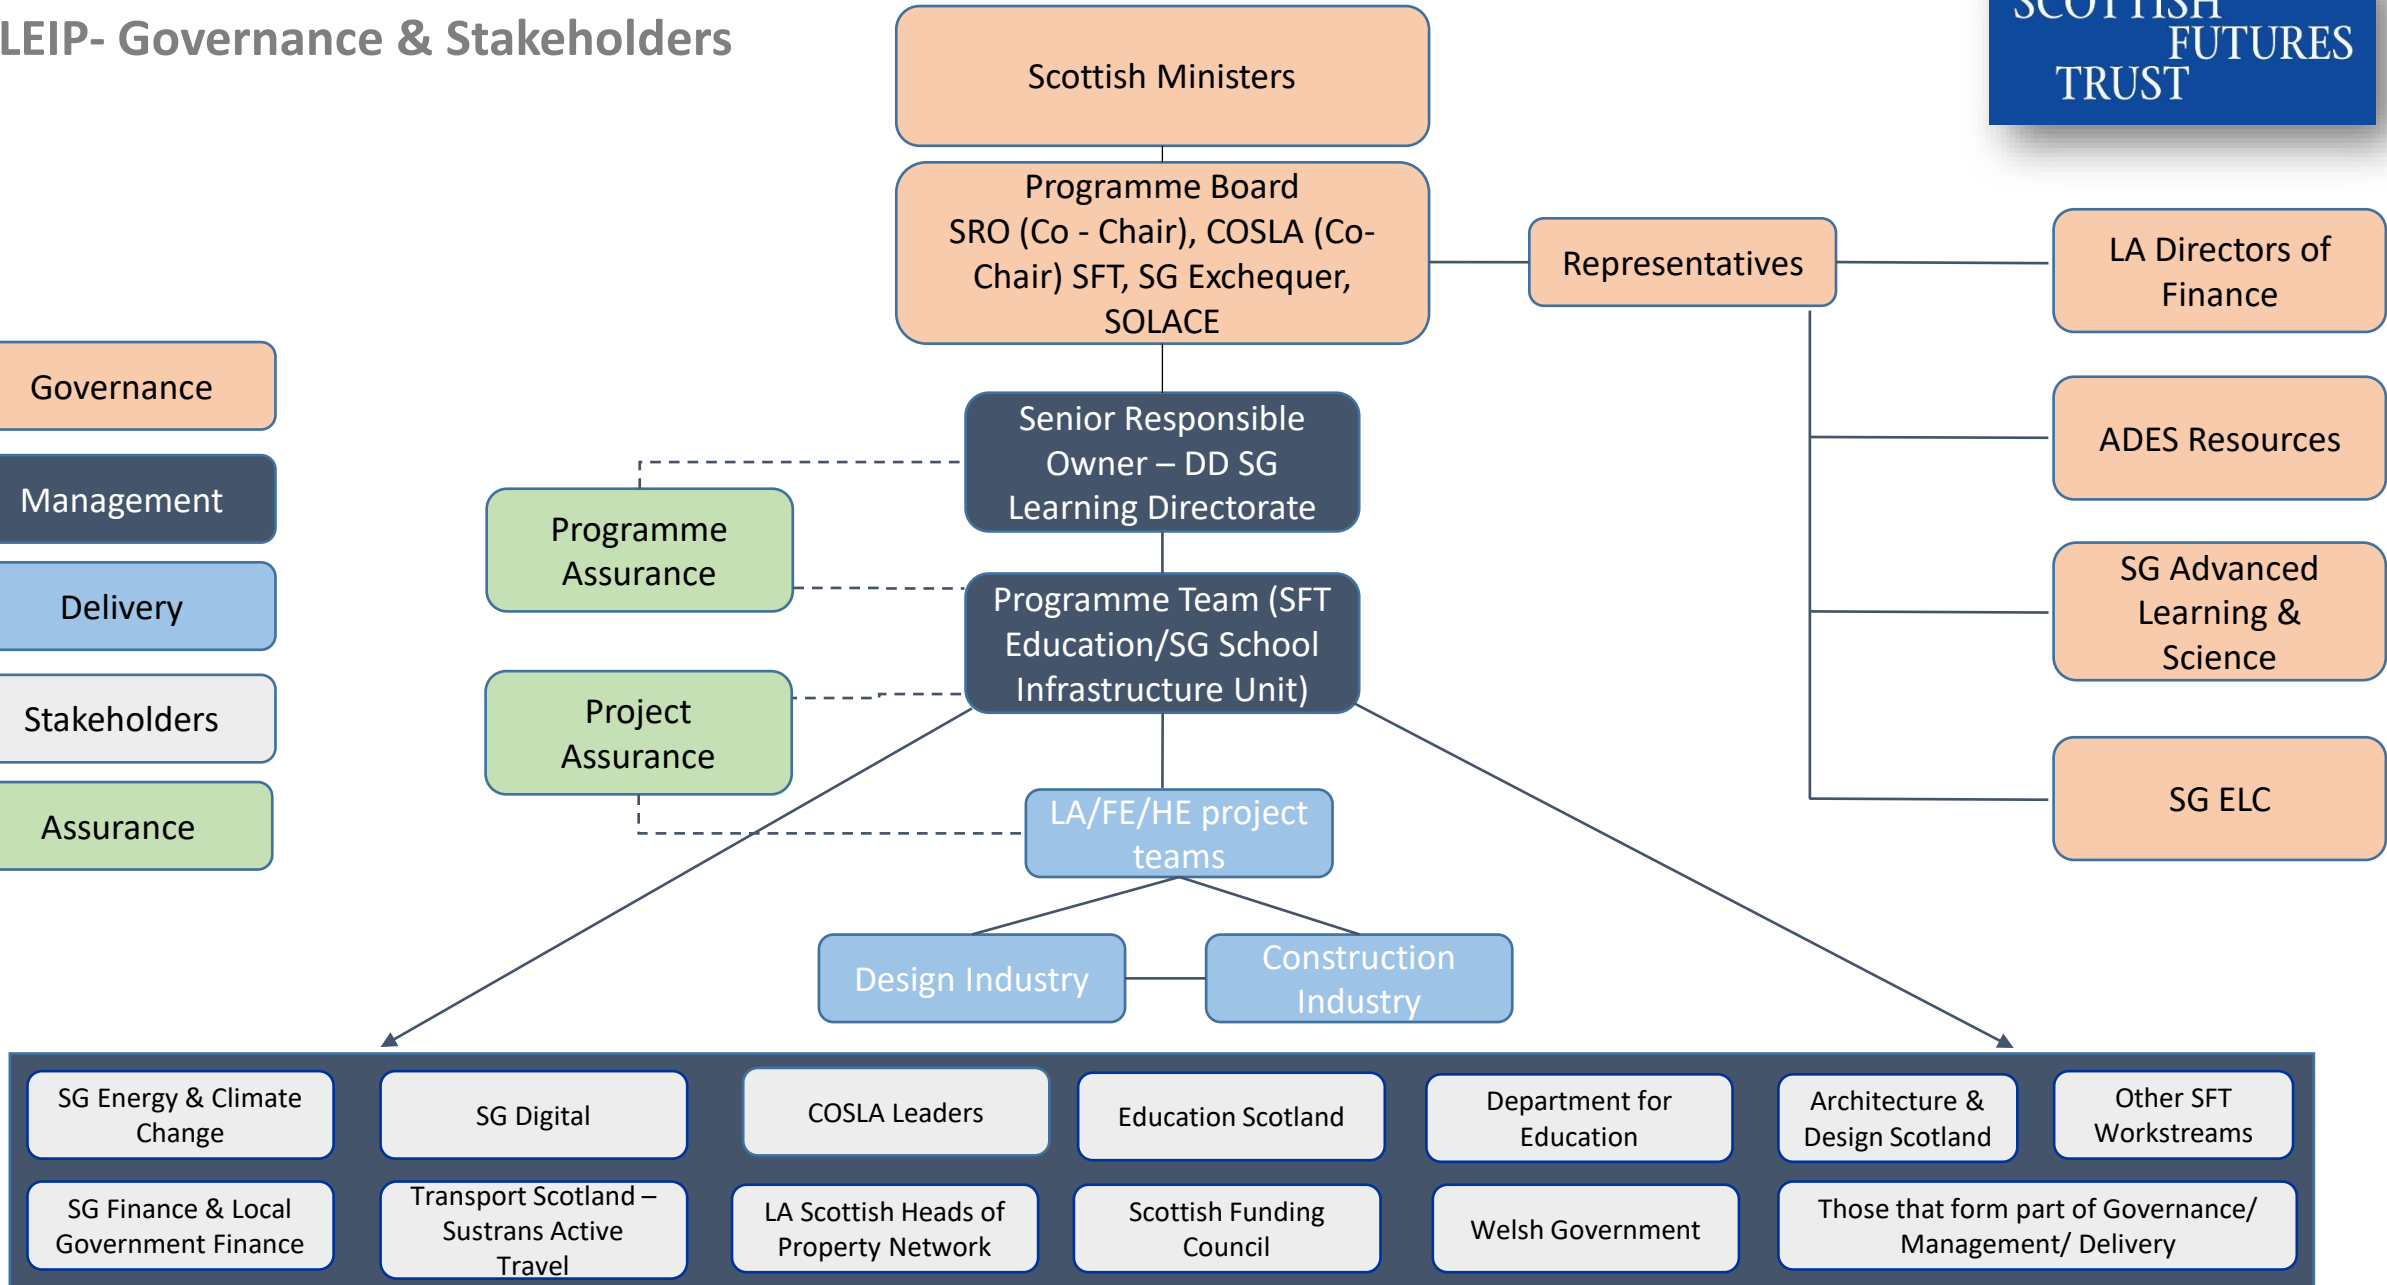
LEIP- Governance & Stakeholders

SCOTTISH FUTURES TRUST

Scottish Ministers

Programme Board
SRO (Co - Chair), COSLA (Co-Chair) SFT, SG Exchequer, SOLACE

Representatives

LA Directors of Finance

ADES Resources

SG Advanced Learning & Science

SG ELC

Governance

Management

Delivery

Stakeholders

Assurance

Senior Responsible Owner – DD SG Learning Directorate

Programme Assurance

Programme Team (SFT Education/SG School Infrastructure Unit)

Project Assurance

LA/FE/HE project teams

Design Industry

Construction Industry

| SG Energy & Climate Change | SG Digital | COSLA Leaders | Education Scotland | Department for Education | Architecture & Design Scotland | Other SFT Workstreams |
|---|---|---|---|---|---|---|
| SG Finance & Local Government Finance | Transport Scotland – Sustrans Active Travel | LA Scottish Heads of Property Network | Scottish Funding Council | Welsh Government | Those that form part of Governance/ Management/ Delivery | |